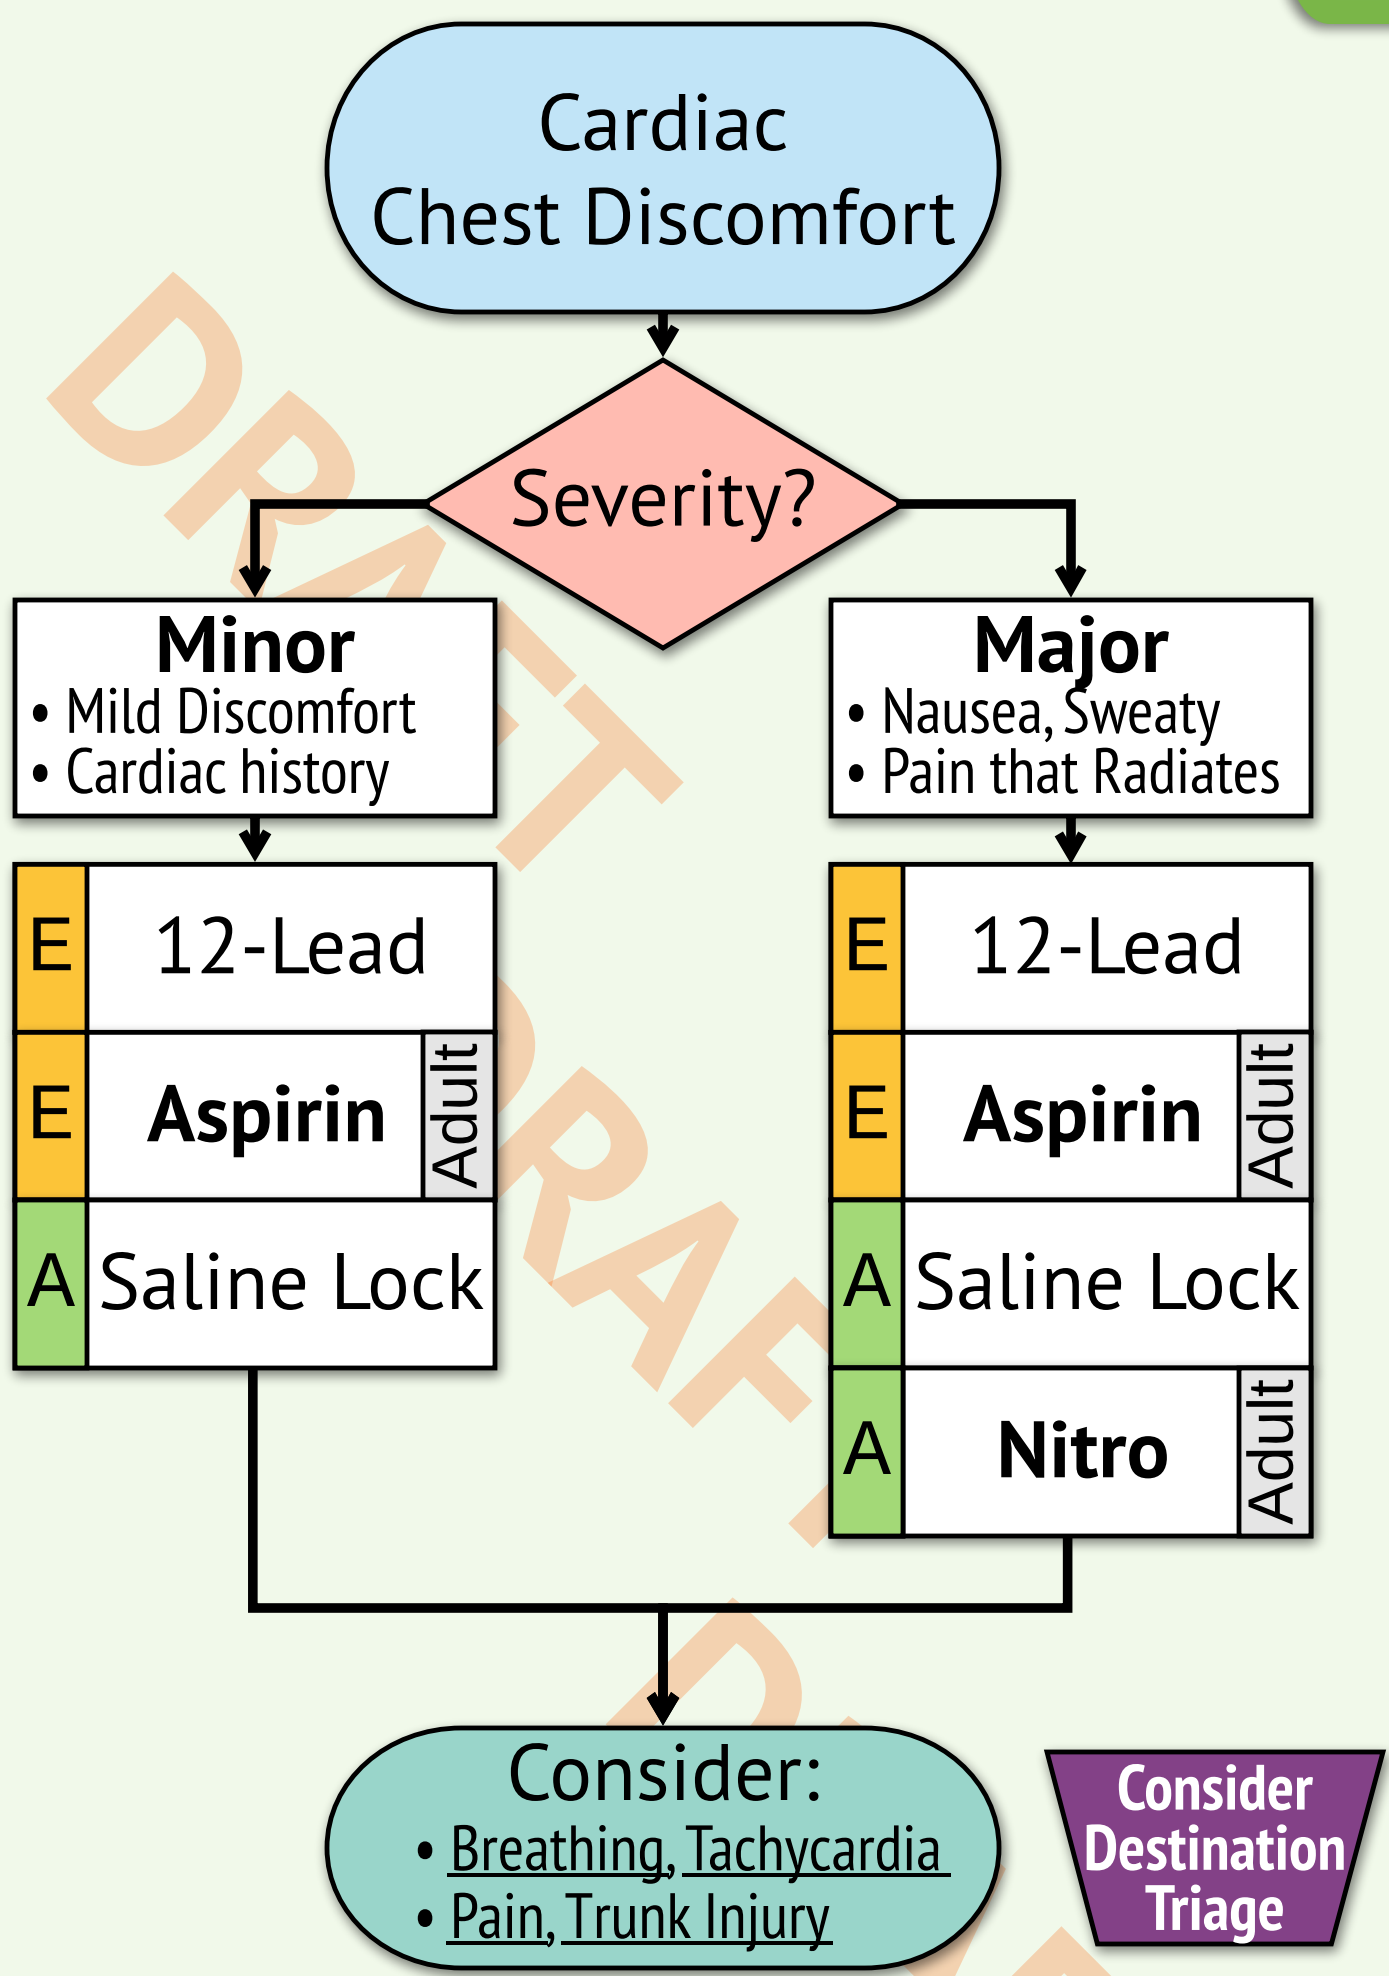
Cardiac
Chest Discomfort

Severity?

Minor
• Mild Discomfort
• Cardiac history

Major
• Nausea, Sweaty
• Pain that Radiates

| | | |
|---|---|---|
| E | 12-Lead | |
| E | Aspirin | Adult |
| A | Saline Lock | |

| | | |
|---|---|---|
| E | 12-Lead | |
| E | Aspirin | Adult |
| A | Saline Lock | |
| A | Nitro | Adult |

Consider:
• Breathing, Tachycardia
• Pain, Trunk Injury

Consider Destination Triage

DRAFT DRAFT DRAFT